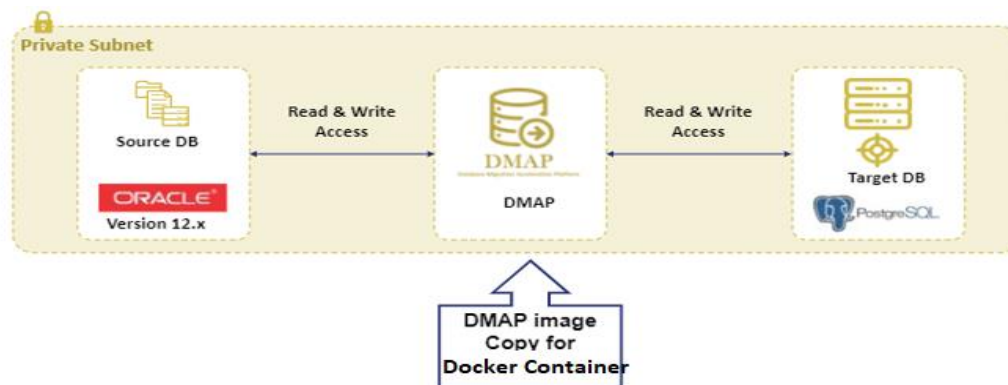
Private Subnet

Source DB

ORACLE

Version 12.x

Read & Write Access

DMAP

Database Migration Automation Platform

DMAP

Read & Write Access

Target DB

PostgreSQL

DMAP image Copy for Docker Container